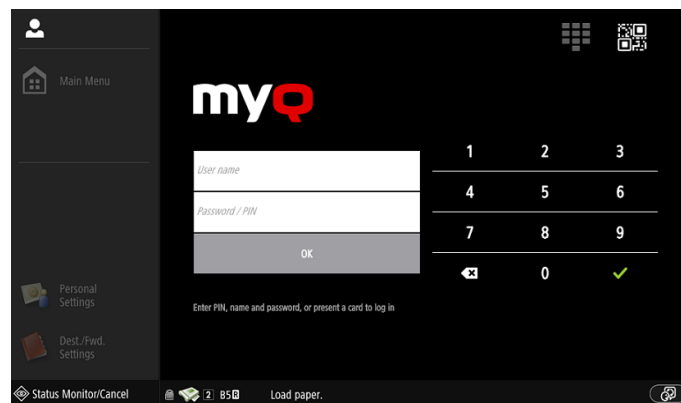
Main Menu

myQ

User name

Password / PIN

OK

Enter PIN, name and password, or present a card to log in

| 1 | 2 | 3 |
|---|---|---|
| 4 | 5 | 6 |
| 7 | 8 | 9 |
|  | 0 |  |

Personal Settings

Dest./Fwd. Settings

Status Monitor/Cancel

2 B5R

Load paper.